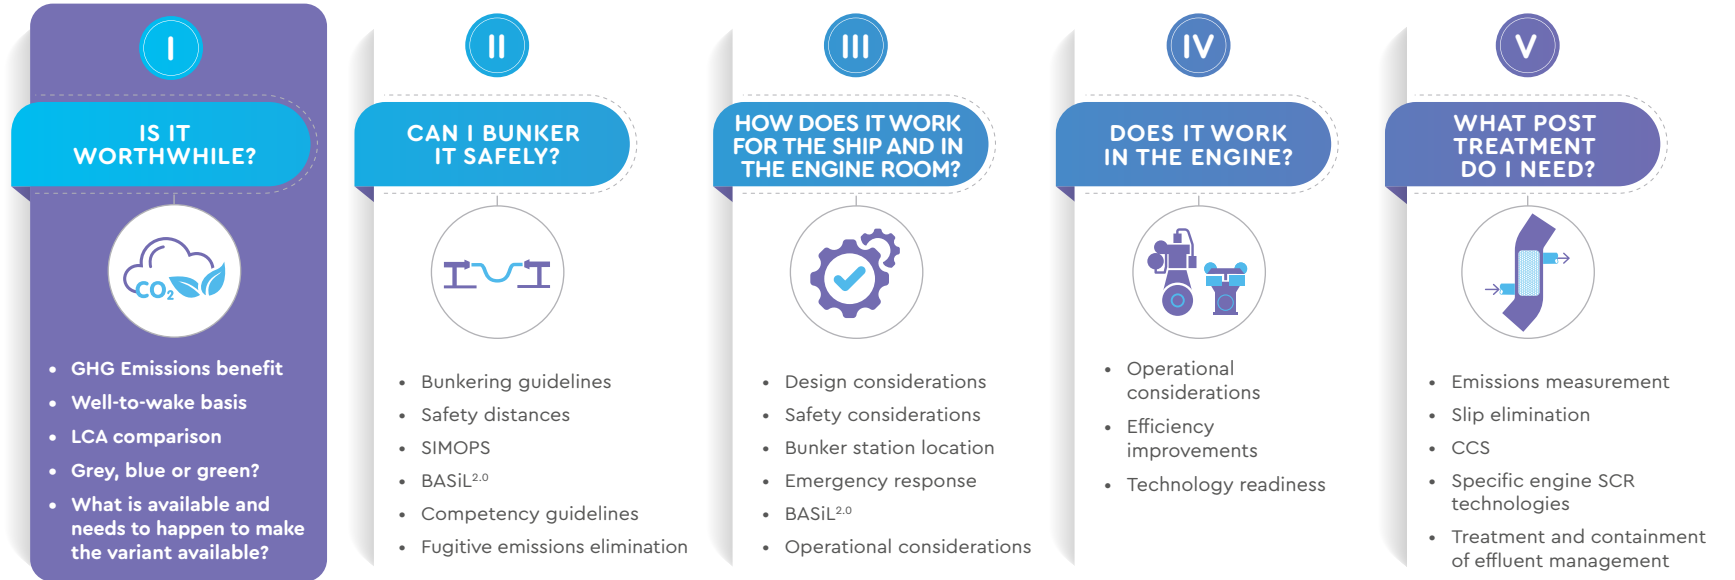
I

IS IT WORTHWHILE?

$CO_2$

- GHG Emissions benefit
- Well-to-wake basis
- LCA comparison
- Grey, blue or green?
- What is available and needs to happen to make the variant available?

II

CAN I BUNKER IT SAFELY?

- Bunkering guidelines
- Safety distances
- SIMOPS
- BASiL$^{2.0}$
- Competency guidelines
- Fugitive emissions elimination

III

HOW DOES IT WORK FOR THE SHIP AND IN THE ENGINE ROOM?

- Design considerations
- Safety considerations
- Bunker station location
- Emergency response
- BASiL$^{2.0}$
- Operational considerations

IV

DOES IT WORK IN THE ENGINE?

- Operational considerations
- Efficiency improvements
- Technology readiness

V

WHAT POST TREATMENT DO I NEED?

- Emissions measurement
- Slip elimination
- CCS
- Specific engine SCR technologies
- Treatment and containment of effluent management